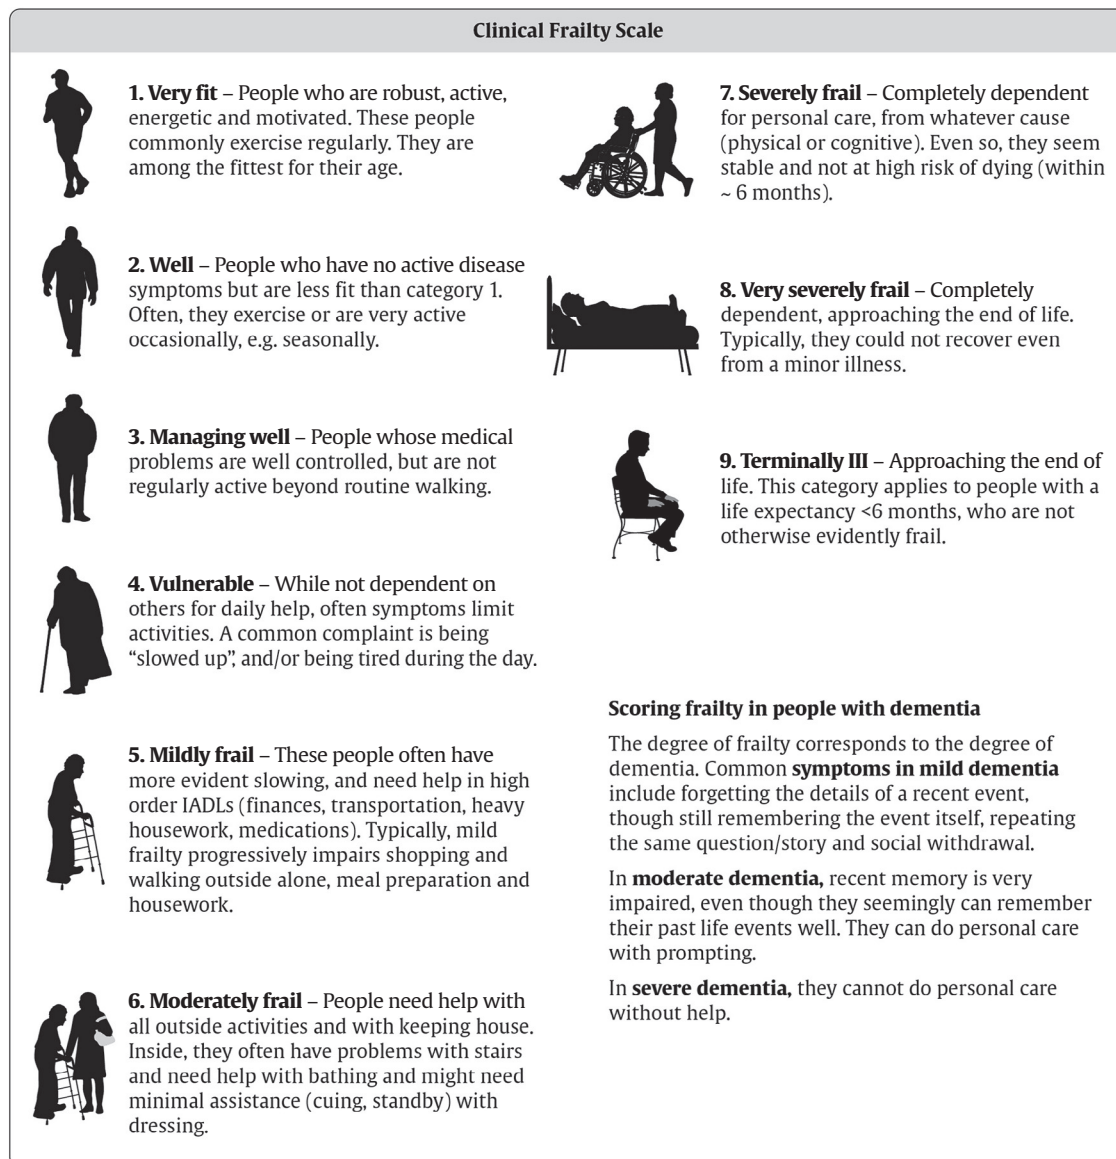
Clinical Frailty Scale

**1. Very fit** – People who are robust, active, energetic and motivated. These people commonly exercise regularly. They are among the fittest for their age.

**2. Well** – People who have no active disease symptoms but are less fit than category 1. Often, they exercise or are very active occasionally, e.g. seasonally.

**3. Managing well** – People whose medical problems are well controlled, but are not regularly active beyond routine walking.

**4. Vulnerable** – While not dependent on others for daily help, often symptoms limit activities. A common complaint is being "slowed up", and/or being tired during the day.

**5. Mildly frail** – These people often have more evident slowing, and need help in high order IADLs (finances, transportation, heavy housework, medications). Typically, mild frailty progressively impairs shopping and walking outside alone, meal preparation and housework.

**6. Moderately frail** – People need help with all outside activities and with keeping house. Inside, they often have problems with stairs and need help with bathing and might need minimal assistance (cuing, standby) with dressing.

**7. Severely frail** – Completely dependent for personal care, from whatever cause (physical or cognitive). Even so, they seem stable and not at high risk of dying (within ~ 6 months).

**8. Very severely frail** – Completely dependent, approaching the end of life. Typically, they could not recover even from a minor illness.

**9. Terminally Ill** – Approaching the end of life. This category applies to people with a life expectancy <6 months, who are not otherwise evidently frail.

Scoring frailty in people with dementia

The degree of frailty corresponds to the degree of dementia. Common **symptoms in mild dementia** include forgetting the details of a recent event, though still remembering the event itself, repeating the same question/story and social withdrawal.

In **moderate dementia,** recent memory is very impaired, even though they seemingly can remember their past life events well. They can do personal care with prompting.

In **severe dementia,** they cannot do personal care without help.